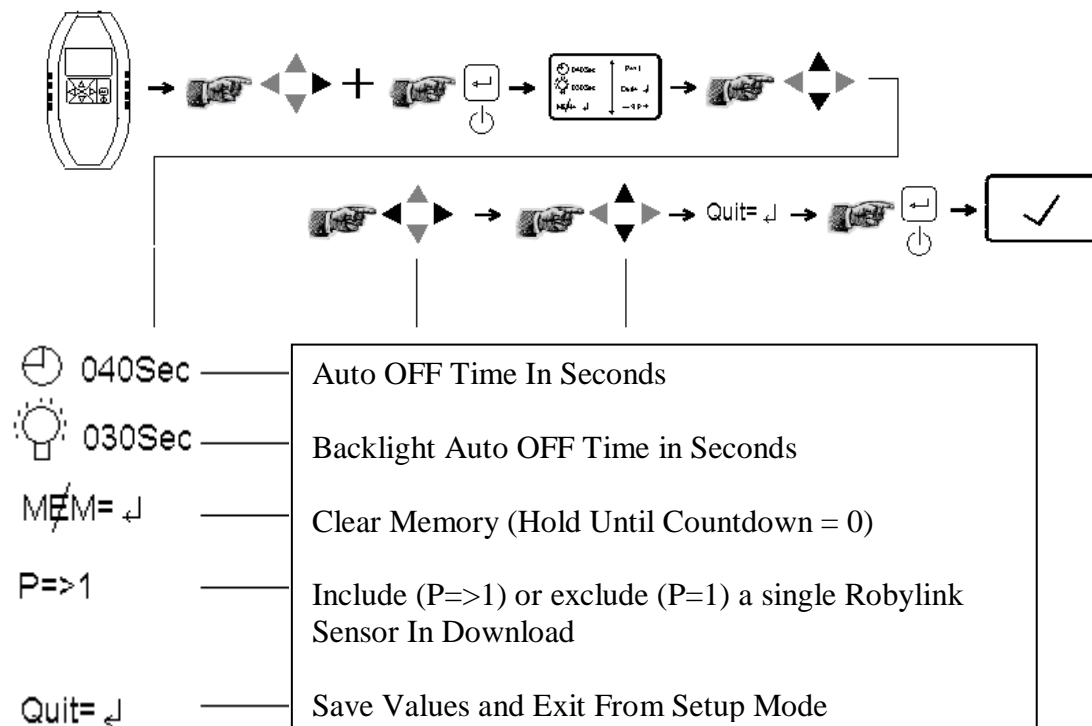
Quit= ↲

040Sec

030Sec

MEM= ↲

P=>1

Quit= ↲

Auto OFF Time In Seconds

Backlight Auto OFF Time in Seconds

Clear Memory (Hold Until Countdown = 0)

Include (P=>1) or exclude (P=1) a single Robylink Sensor In Download

Save Values and Exit From Setup Mode